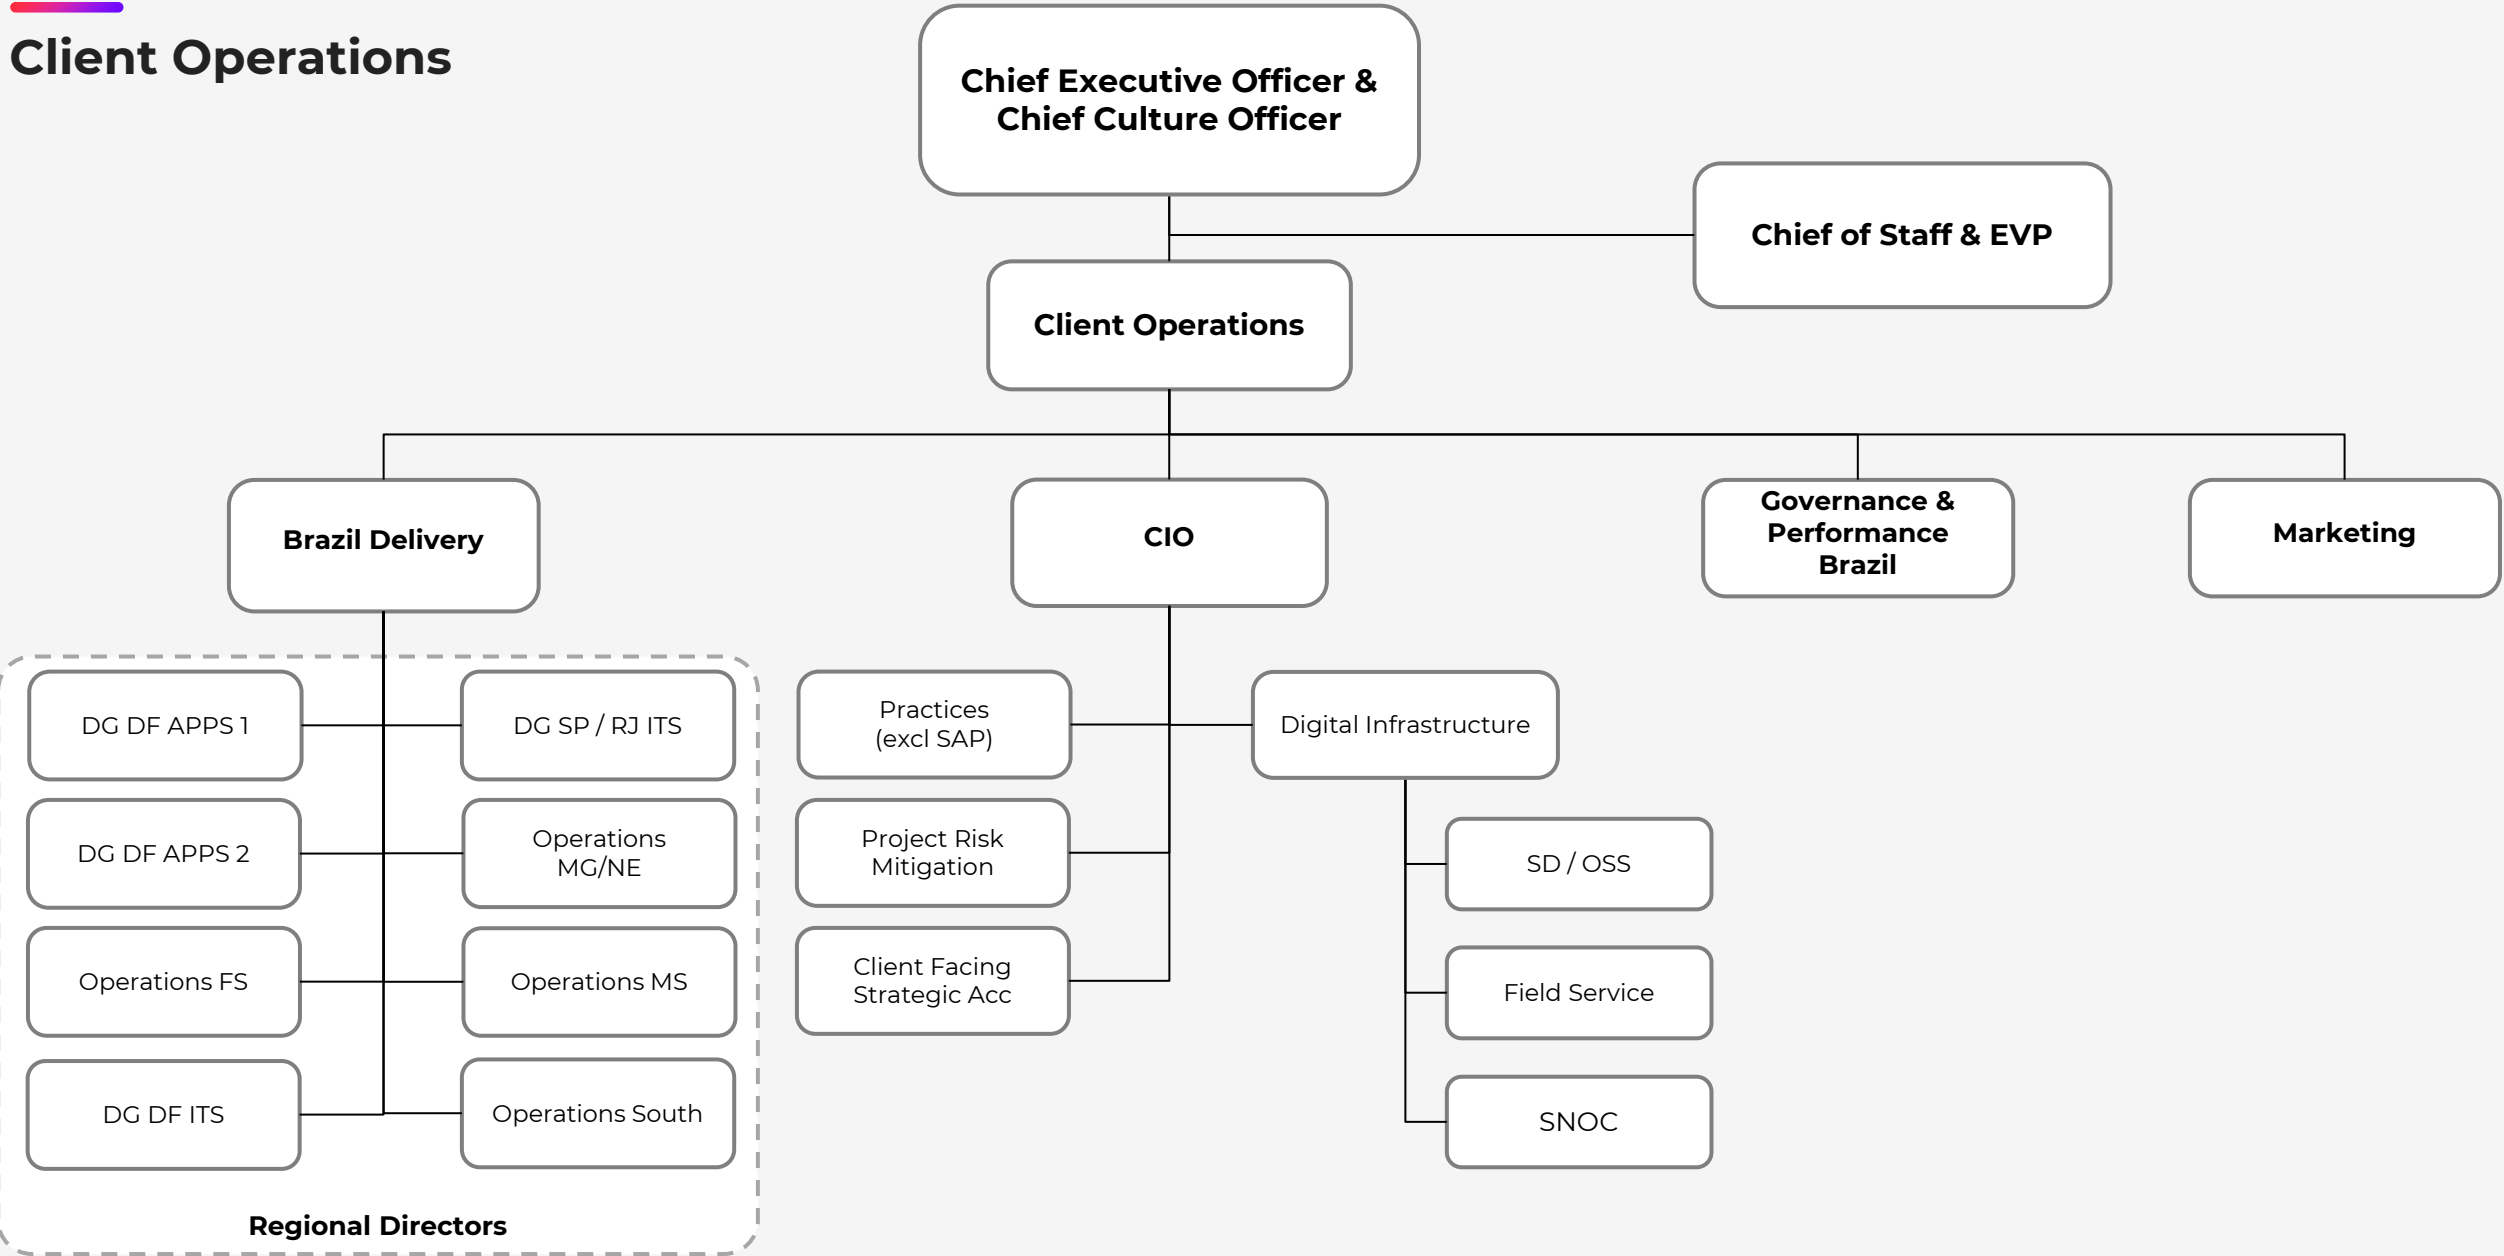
Client Operations

Chief Executive Officer & Chief Culture Officer

Chief of Staff & EVP

Client Operations

Brazil Delivery

CIO

Governance & Performance Brazil

Marketing

DG DF APPS 1

DG SP / RJ ITS

DG DF APPS 2

Operations MG/NE

Operations FS

Operations MS

DG DF ITS

Operations South

Regional Directors

Practices (excl SAP)

Project Risk Mitigation

Client Facing Strategic Acc

Digital Infrastructure

SD / OSS

Field Service

SNOC